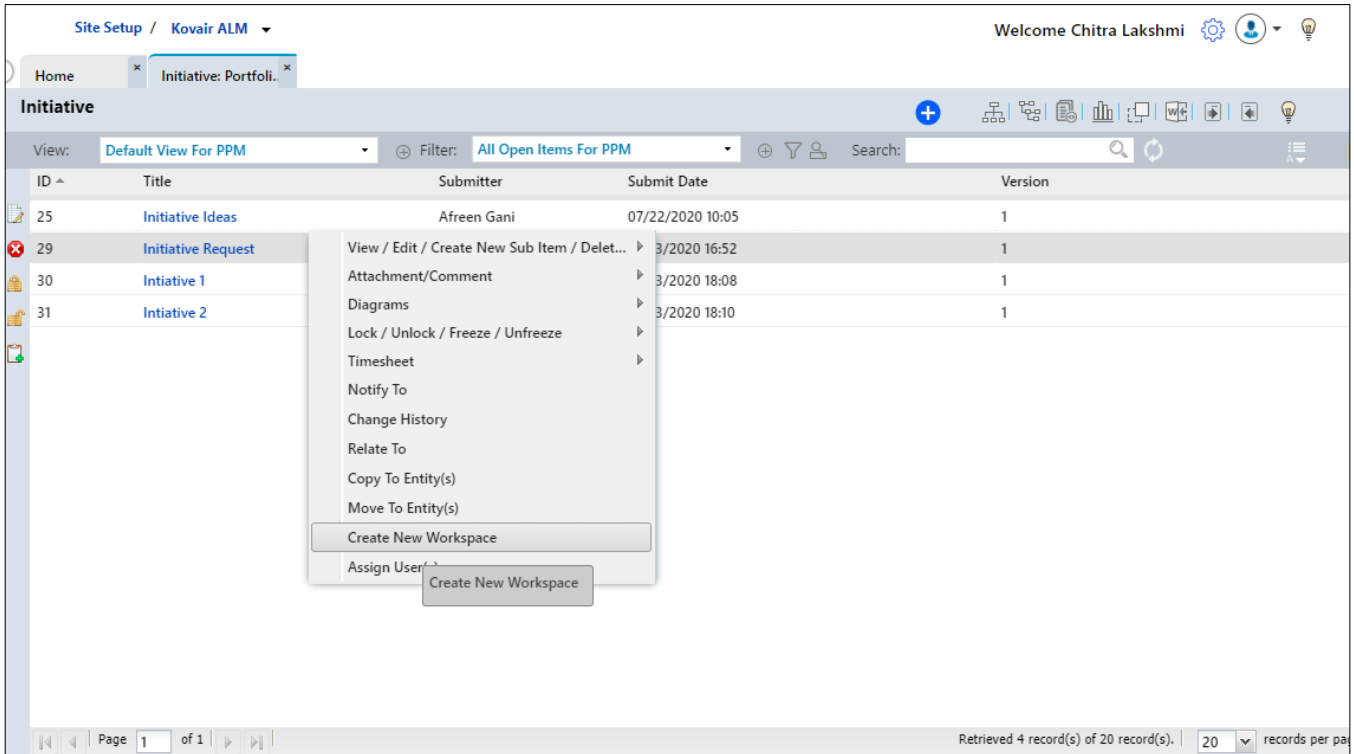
Site Setup / Kovair ALM

Welcome Chitra Lakshmi

Home ×
Initiative: Portfoli.. ×

Initiative

View: Default View For PPM
Filter: All Open Items For PPM
Search:

| ID | Title | Submitter | Submit Date | Version |
|---|---|---|---|---|
| 25 | Initiative Ideas | Afreen Gani | 07/22/2020 10:05 | 1 |
| 29 | Initiative Request | | 3/2020 16:52 | 1 |
| 30 | Intiative 1 | | 3/2020 18:08 | 1 |
| 31 | Intiative 2 | | 3/2020 18:10 | 1 |

View / Edit / Create New Sub Item / Delet...
Attachment/Comment
Diagrams
Lock / Unlock / Freeze / Unfreeze
Timesheet
Notify To
Change History
Relate To
Copy To Entity(s)
Move To Entity(s)
Create New Workspace
Assign User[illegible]

Create New Workspace

Page 1 of 1

Retrieved 4 record(s) of 20 record(s).
20 records per pa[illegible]